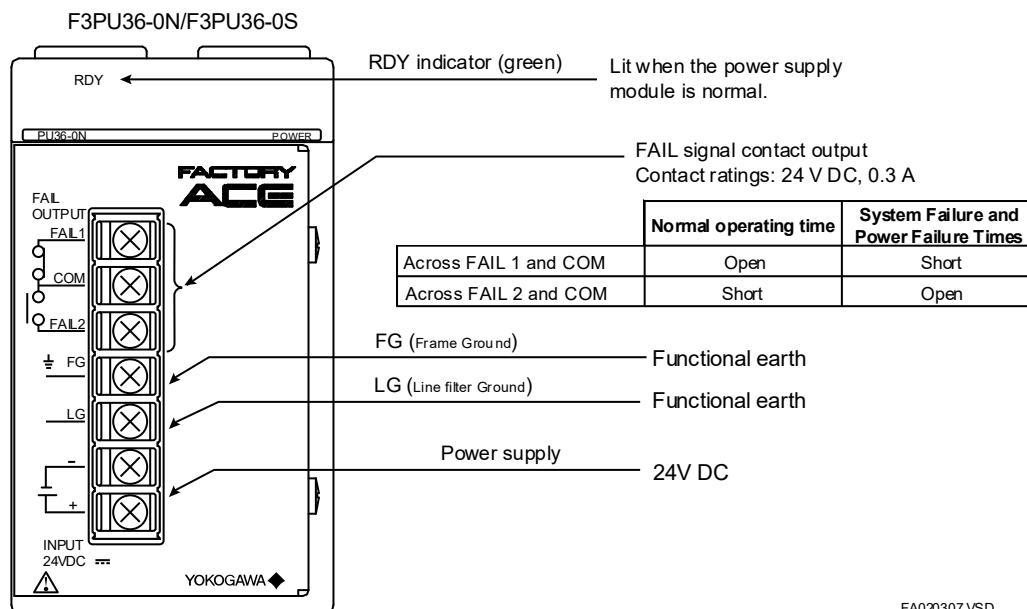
F3PU36-0N/F3PU36-0S

RDY

RDY indicator (green)

Lit when the power supply module is normal.

PU36-0N

POWER

FACTORY ACE

FAIL signal contact output
Contact ratings: 24 V DC, 0.3 A

FAIL OUTPUT

FAIL1

COM

FAIL2

| | Normal operating time | System Failure and Power Failure Times |
|---|---|---|
| Across FAIL 1 and COM | Open | Short |
| Across FAIL 2 and COM | Short | Open |

FG

FG (Frame Ground)

Functional earth

LG

LG (Line filter Ground)

Functional earth

–

+

Power supply

24V DC

INPUT
24VDC

YOKOGAWA

FA020307.VSD